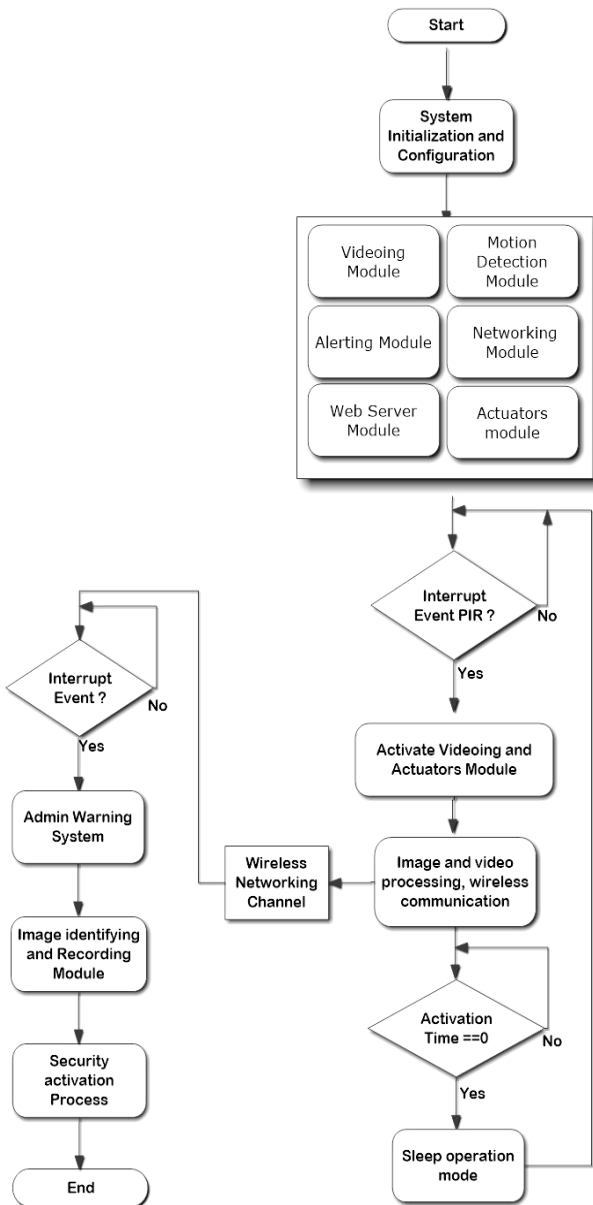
Start

System Initialization and Configuration

Videoing Module

Motion Detection Module

Alerting Module

Networking Module

Web Server Module

Actuators module

Interrupt Event PIR ?

No

Yes

Activate Videoing and Actuators Module

Image and video processing, wireless communication

Wireless Networking Channel

Activation Time ==0

No

Yes

Sleep operation mode

Interrupt Event ?

No

Yes

Admin Warning System

Image identifying and Recording Module

Security activation Process

End